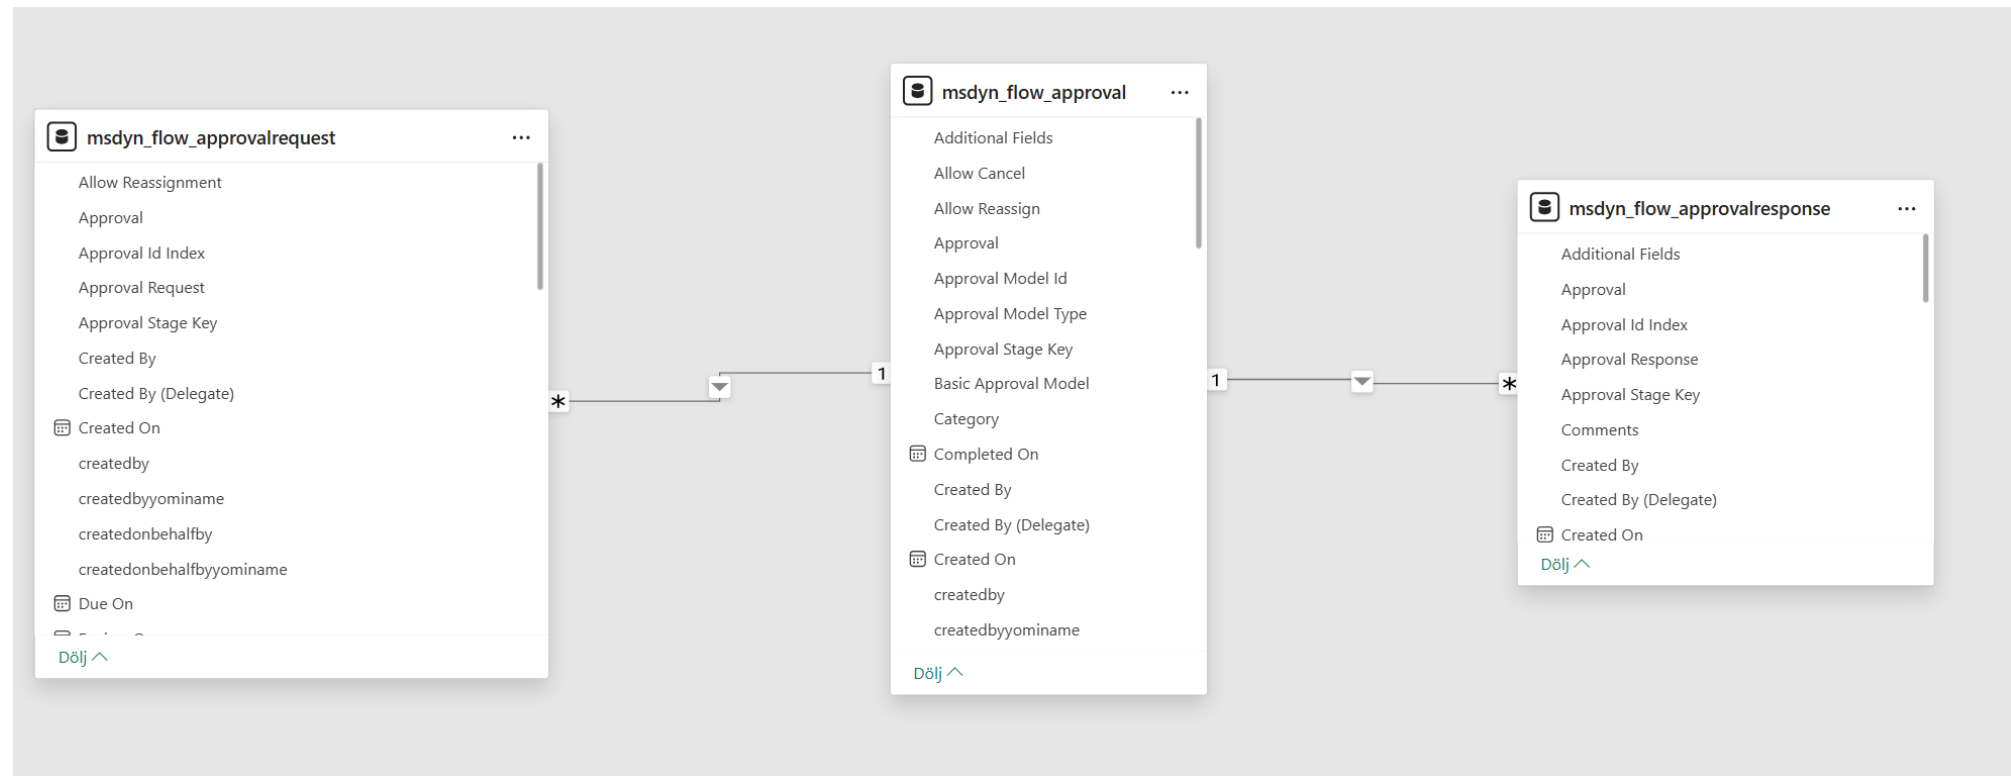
msdyn_flow_approvalrequest ...

Allow Reassignment
Approval
Approval Id Index
Approval Request
Approval Stage Key
Created By
Created By (Delegate)
Created On
createdby
createdbyyominame
createdonbehalfby
createdonbehalfbyyominame
Due On
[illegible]

Dölj

*

1

msdyn_flow_approval ...

Additional Fields
Allow Cancel
Allow Reassign
Approval
Approval Model Id
Approval Model Type
Approval Stage Key
Basic Approval Model
Category
Completed On
Created By
Created By (Delegate)
Created On
createdby
createdbyyominame

Dölj

1

*

msdyn_flow_approvalresponse ...

Additional Fields
Approval
Approval Id Index
Approval Response
Approval Stage Key
Comments
Created By
Created By (Delegate)
Created On

Dölj